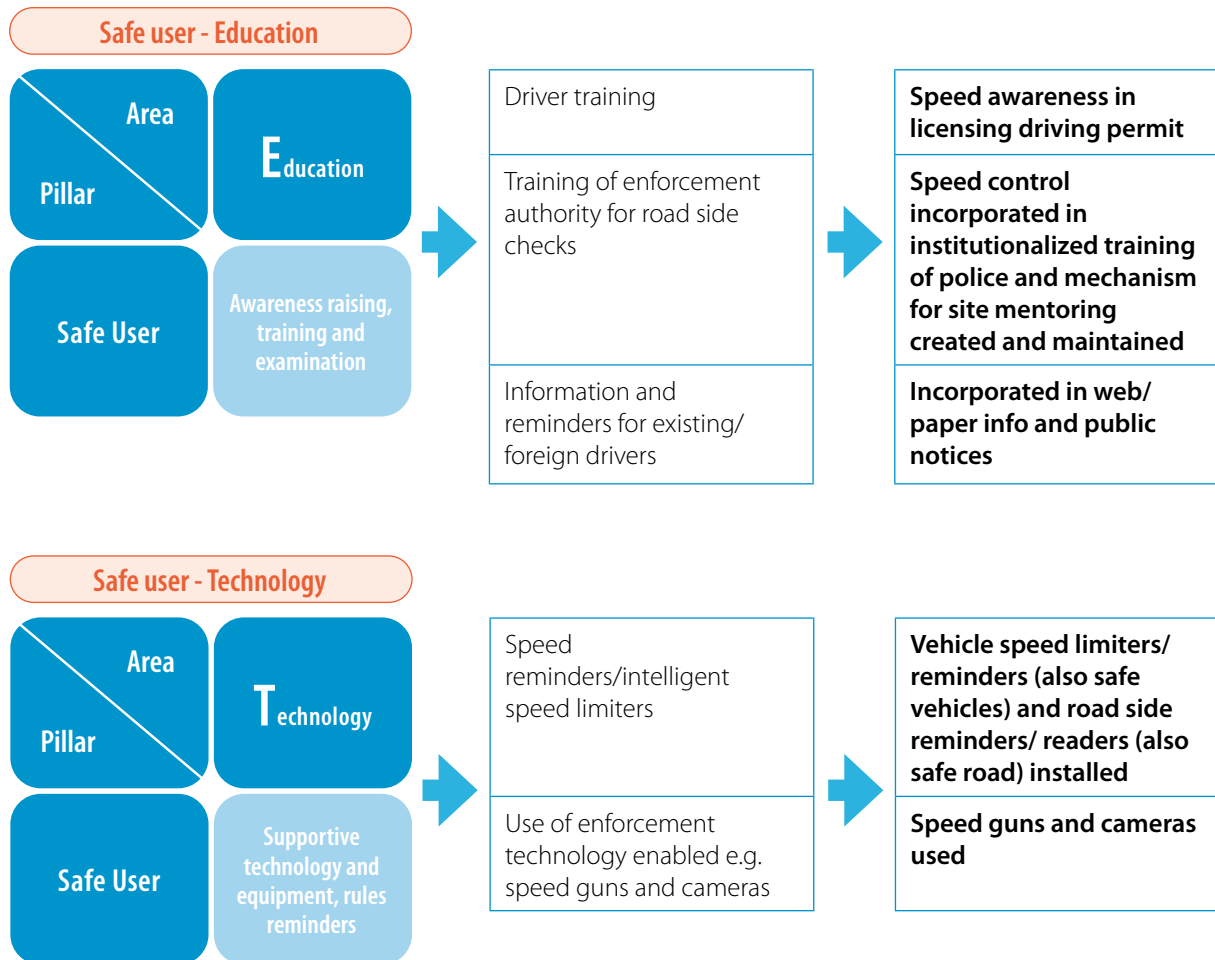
Safe user - Education

Area

Pillar

Education

Safe User

Awareness raising, training and examination

Driver training

Training of enforcement authority for road side checks

Information and reminders for existing/ foreign drivers

**Speed awareness in licensing driving permit**

**Speed control incorporated in institutionalized training of police and mechanism for site mentoring created and maintained**

**Incorporated in web/ paper info and public notices**

Safe user - Technology

Area

Pillar

Technology

Safe User

Supportive technology and equipment, rules reminders

Speed reminders/intelligent speed limiters

Use of enforcement technology enabled e.g. speed guns and cameras

**Vehicle speed limiters/ reminders (also safe vehicles) and road side reminders/ readers (also safe road) installed**

**Speed guns and cameras used**